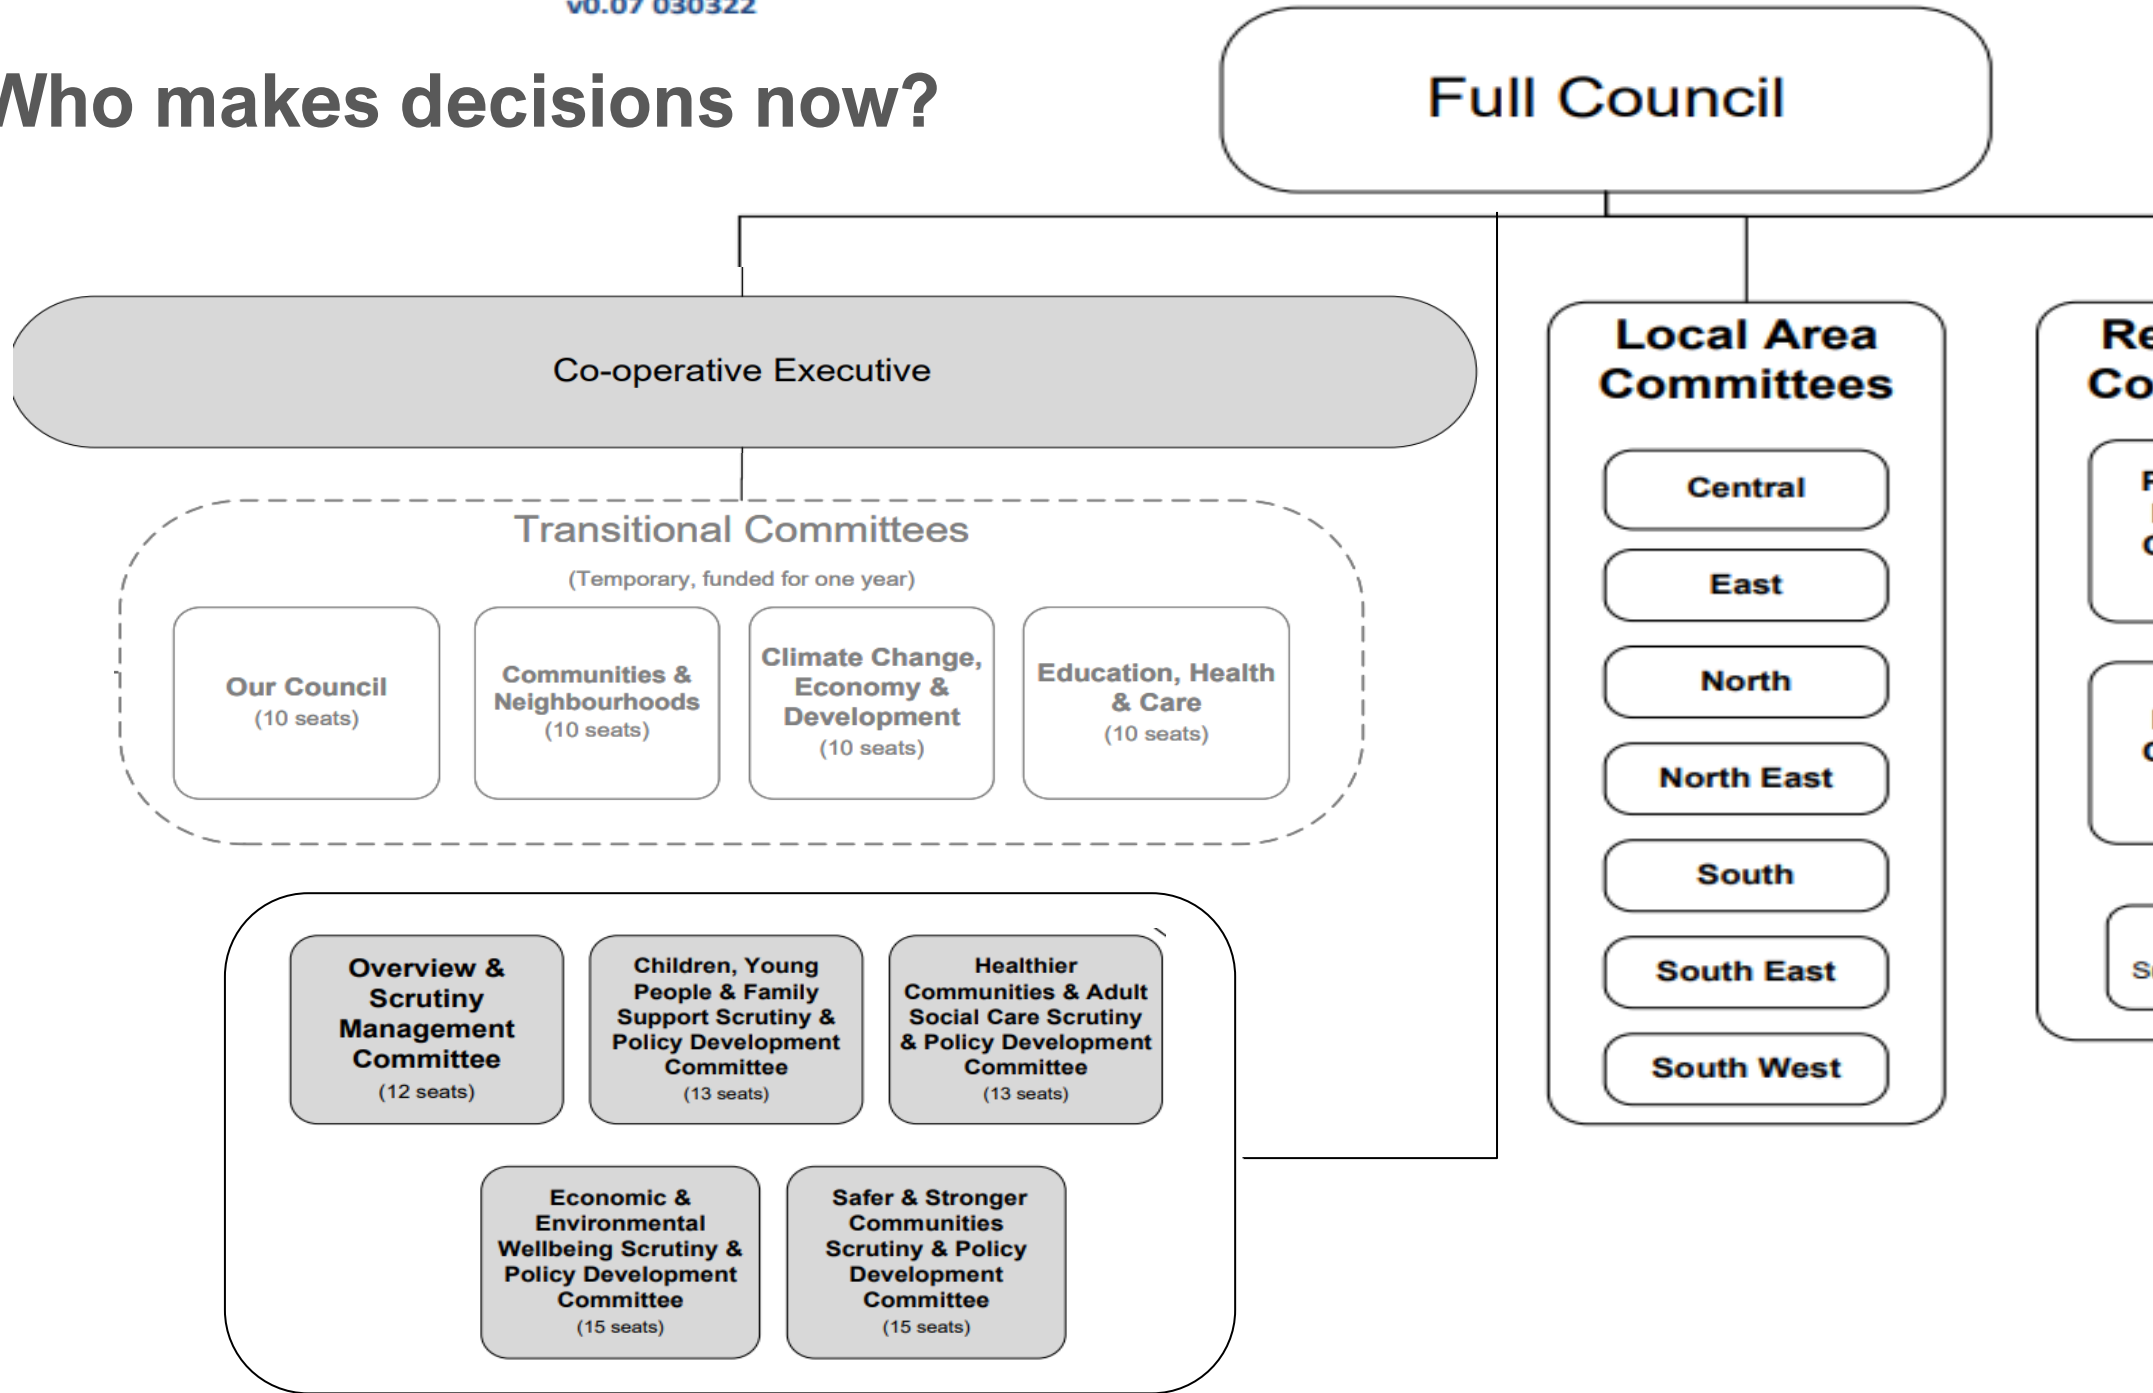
v0.07 030322

Who makes decisions now?

Full Council

Co-operative Executive

Transitional Committees

(Temporary, funded for one year)

Our Council
(10 seats)

Communities & Neighbourhoods
(10 seats)

Climate Change, Economy & Development
(10 seats)

Education, Health & Care
(10 seats)

Overview & Scrutiny Management Committee
(12 seats)

Children, Young People & Family Support Scrutiny & Policy Development Committee
(13 seats)

Healthier Communities & Adult Social Care Scrutiny & Policy Development Committee
(13 seats)

Economic & Environmental Wellbeing Scrutiny & Policy Development Committee
(15 seats)

Safer & Stronger Communities Scrutiny & Policy Development Committee
(15 seats)

Local Area Committees

Central

East

North

North East

South

South East

South West

Re
Co

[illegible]